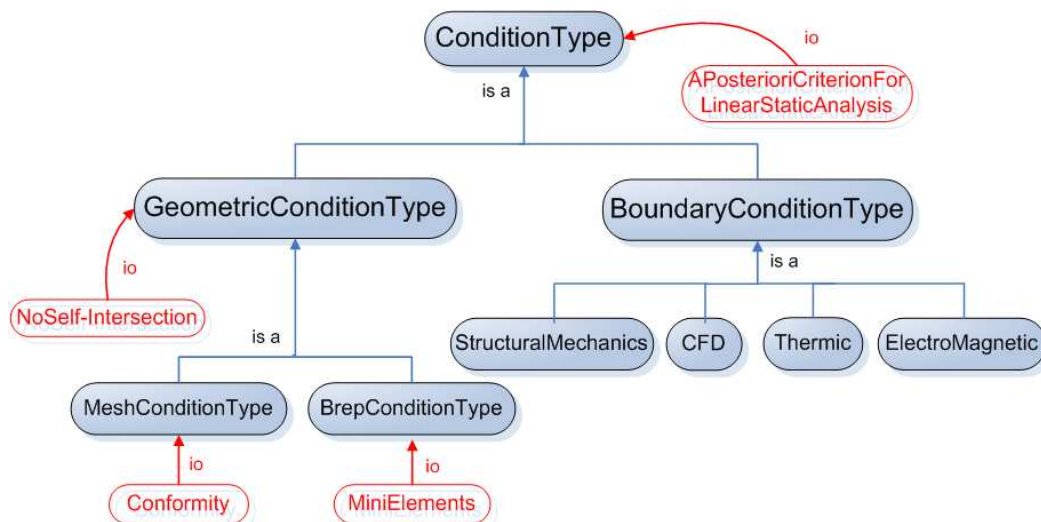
ConditionType

io

APosterioriCriterionFor LinearStaticAnalysis

is a

GeometricConditionType

BoundaryConditionType

io

is a

NoSelf-Intersection

is a

StructuralMechanics

CFD

Thermic

ElectroMagnetic

MeshConditionType

BrepConditionType

io

io

Conformity

MiniElements